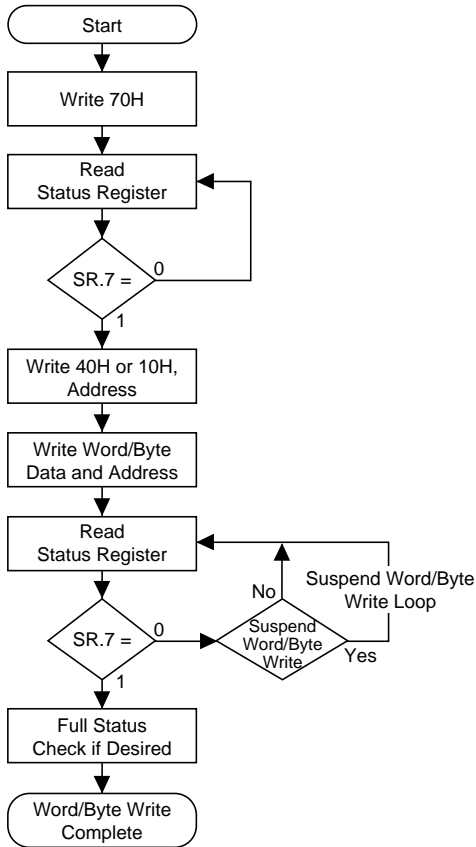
Start

Write 70H

Read
Status Register

SR.7 =

0

1

Write 40H or 10H,
Address

Write Word/Byte
Data and Address

Read
Status Register

SR.7 =

0

1

Suspend
Word/Byte
Write

No

Yes

Suspend Word/Byte
Write Loop

Full Status
Check if Desired

Word/Byte Write
Complete